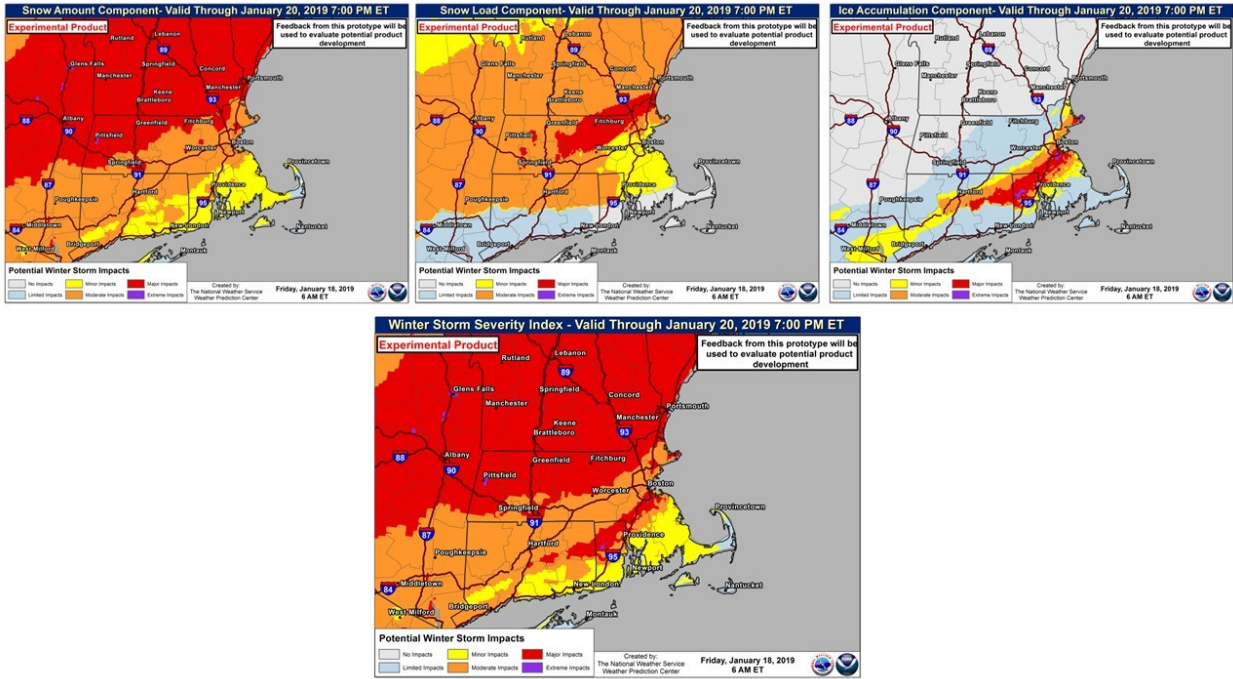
Snow Amount Component- Valid Through January 20, 2019 7:00 PM ET

Experimental Product

Feedback from this prototype will be used to evaluate potential product development

Rutland Lebanon 89 Glens Falls Manchester Springfield Concord Portsmouth Keene Manchester Brattleboro 93 88 Albany 90 Greenfield Fitchburg Pittsfield Worcester Boston Provincetown Springfield 91 87 Hartford Providence Poughkeepsie 95 Newport 84 Middletown New London Nantucket West Milford Bridgeport Montauk

Potential Winter Storm Impacts
No Impacts Minor Impacts Major Impacts
Limited Impacts Moderate Impacts Extreme Impacts

Created by: The National Weather Service Weather Prediction Center

Friday, January 18, 2019 6 AM ET

Snow Load Component- Valid Through January 20, 2019 7:00 PM ET

Experimental Product

Feedback from this prototype will be used to evaluate potential product development

Rutland Lebanon 89 Glens Falls Manchester Springfield Concord Portsmouth Keene Manchester Brattleboro 93 88 Albany 90 Greenfield Fitchburg Pittsfield Worcester Boston Provincetown Springfield 91 87 Hartford Providence Poughkeepsie 95 Newport 84 Middletown New London Nantucket West Milford Bridgeport Montauk

Potential Winter Storm Impacts
No Impacts Minor Impacts Major Impacts
Limited Impacts Moderate Impacts Extreme Impacts

Created by: The National Weather Service Weather Prediction Center

Friday, January 18, 2019 6 AM ET

Ice Accumulation Component- Valid Through January 20, 2019 7:00 PM ET

Experimental Product

Feedback from this prototype will be used to evaluate potential product development

Rutland Lebanon 89 Glens Falls Manchester Springfield Concord Portsmouth Keene Manchester Brattleboro 93 88 Albany 90 Greenfield Fitchburg Pittsfield Worcester Boston Provincetown Springfield 91 87 Hartford Providence Poughkeepsie 95 Newport 84 Middletown New London Nantucket West Milford Bridgeport Montauk

Potential Winter Storm Impacts
No Impacts Minor Impacts Major Impacts
Limited Impacts Moderate Impacts Extreme Impacts

Created by: The National Weather Service Weather Prediction Center

Friday, January 18, 2019 6 AM ET

Winter Storm Severity Index - Valid Through January 20, 2019 7:00 PM ET

Experimental Product

Feedback from this prototype will be used to evaluate potential product development

Rutland Lebanon 89 Glens Falls Springfield Concord Manchester Portsmouth Keene Manchester Brattleboro 93 88 Albany 90 Pittsfield Greenfield Fitchburg Worcester Boston Springfield 91 Provincetown 87 Hartford Providence Poughkeepsie 95 Newport 84 Middletown New London Nantucket West Milford Bridgeport Montauk

Potential Winter Storm Impacts
No Impacts Minor Impacts Major Impacts
Limited Impacts Moderate Impacts Extreme Impacts

Created by: The National Weather Service Weather Prediction Center

Friday, January 18, 2019 6 AM ET